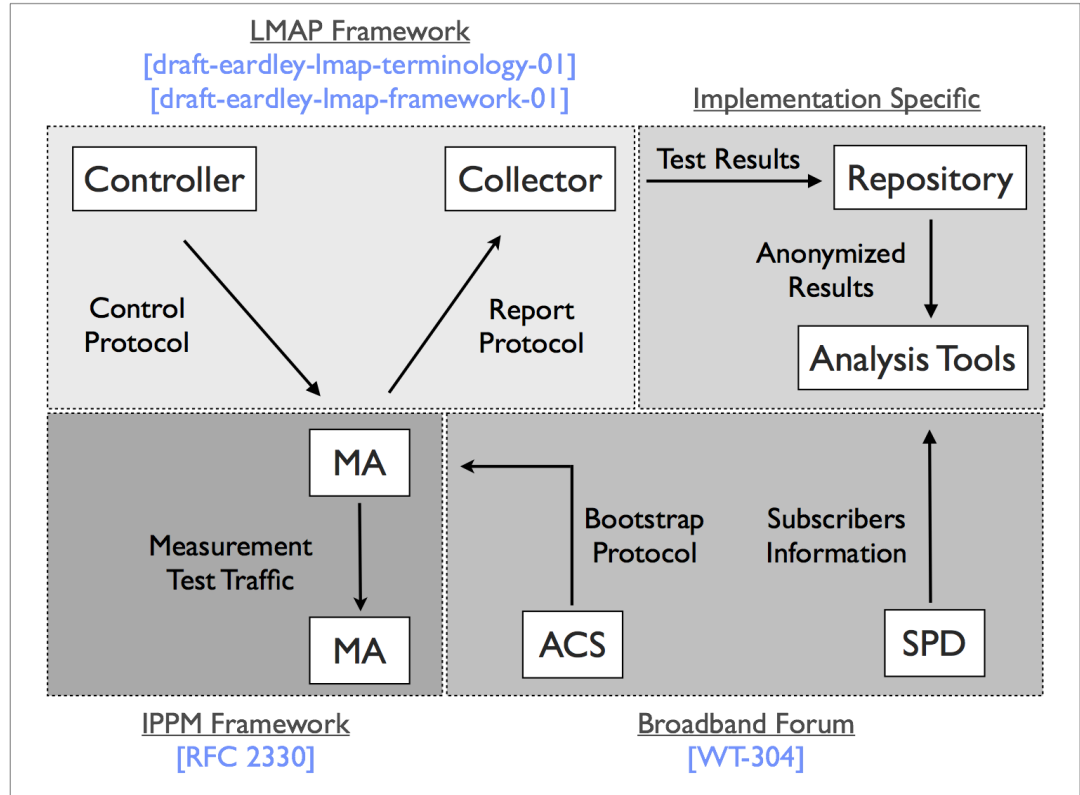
LMAP Framework
[draft-eardley-lmap-terminology-01]
[draft-eardley-lmap-framework-01]

Implementation Specific

Controller

Collector

Control Protocol

Report Protocol

Test Results

Repository

Anonymized Results

Analysis Tools

MA

Measurement Test Traffic

MA

Bootstrap Protocol

ACS

Subscribers Information

SPD

IPPM Framework
[RFC 2330]

Broadband Forum
[WT-304]